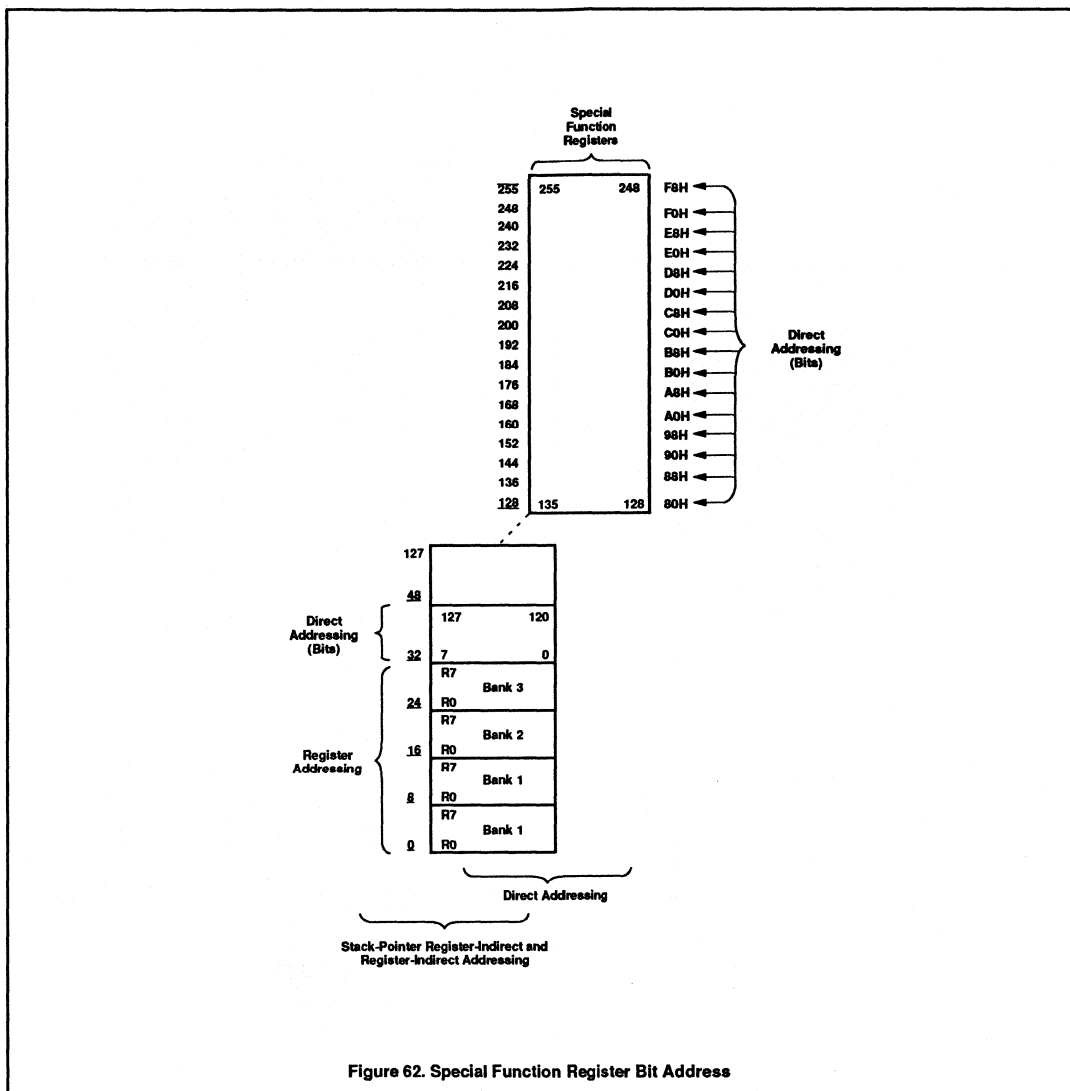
Special Function Registers

255
248
240
232
224
216
208
200
192
184
176
168
160
152
144
136
128

255 248

135 128

F8H
F0H
E8H
E0H
D8H
D0H
C8H
C0H
B8H
B0H
A8H
A0H
98H
90H
88H
80H

Direct Addressing (Bits)

127
48
32
24
16
8
0

127 120
7 0

R7
Bank 3
R0
R7
Bank 2
R0
R7
Bank 1
R0
R7
Bank 1
R0

Direct Addressing (Bits)

Register Addressing

Direct Addressing

Stack-Pointer Register-Indirect and Register-Indirect Addressing

Figure 62. Special Function Register Bit Address